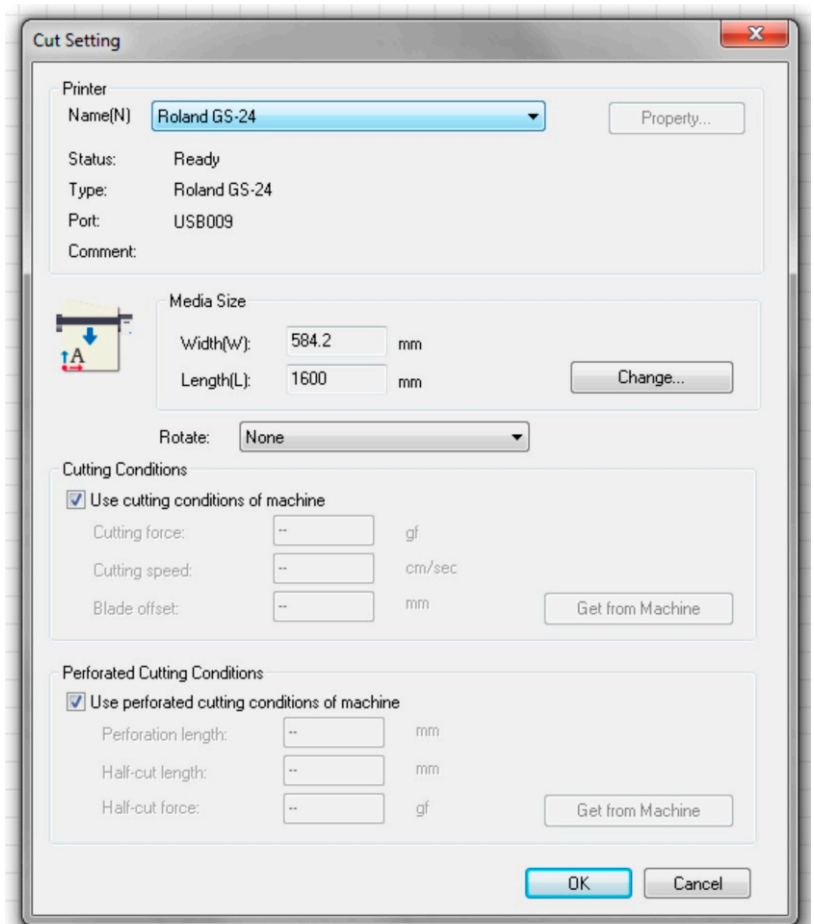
Cut Setting

Printer
Name(N) Roland GS-24
Property...
Status: Ready
Type: Roland GS-24
Port: USB009
Comment:

Media Size
A
Width(W): 584.2 mm
Length(L): 1600 mm
Change...

Rotate: None

Cutting Conditions
Use cutting conditions of machine
Cutting force: -- gf
Cutting speed: -- cm/sec
Blade offset: -- mm
Get from Machine

Perforated Cutting Conditions
Use perforated cutting conditions of machine
Perforation length: -- mm
Half-cut length: -- mm
Half-cut force: -- gf
Get from Machine

OK
Cancel